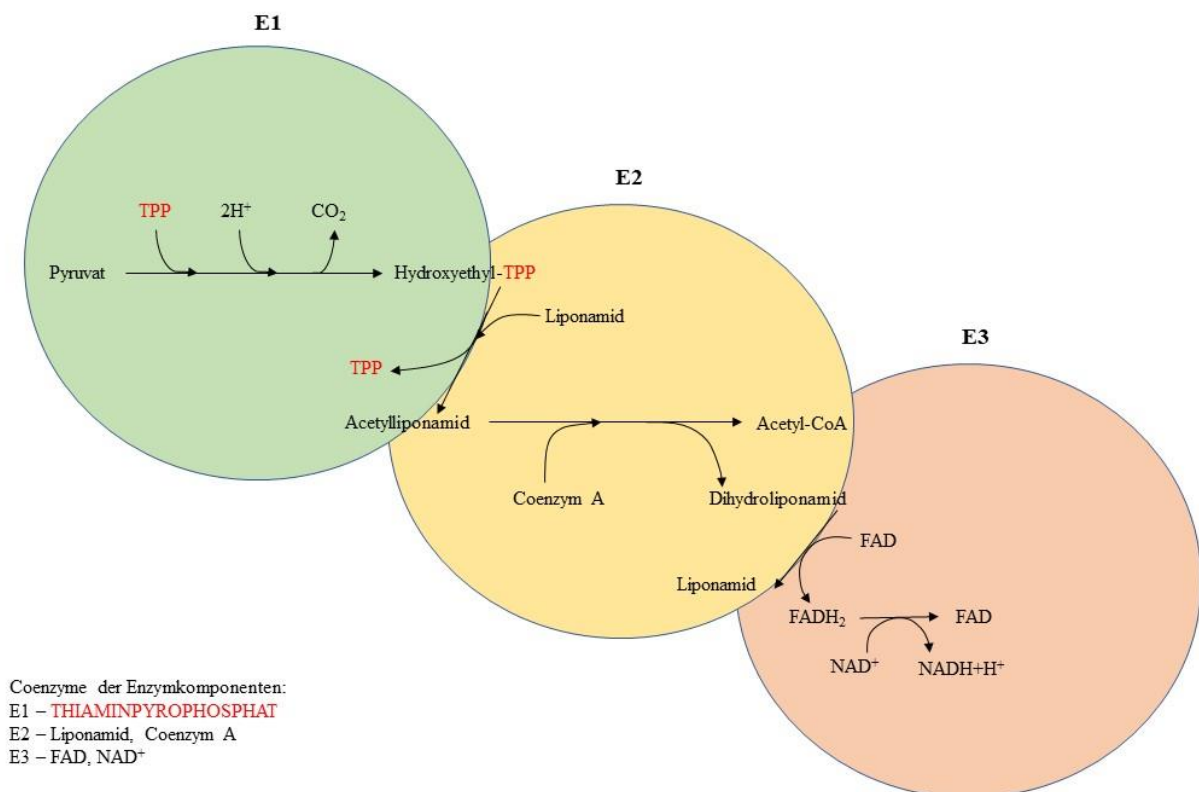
E1

E2

E3

TPP

$2H^+$

$CO_2$

Pyruvat

Hydroxyethyl-TPP

Liponamid

TPP

Acetylliponamid

Acetyl-CoA

Coenzym A

Dihydroliponamid

FAD

Liponamid

$FADH_2$

FAD

$NAD^+$

$NADH+H^+$

Coenzyme der Enzymkomponenten:
E1 – THIAMINPYROPHOSPHAT
E2 – Liponamid, Coenzym A
E3 – FAD, $NAD^+$